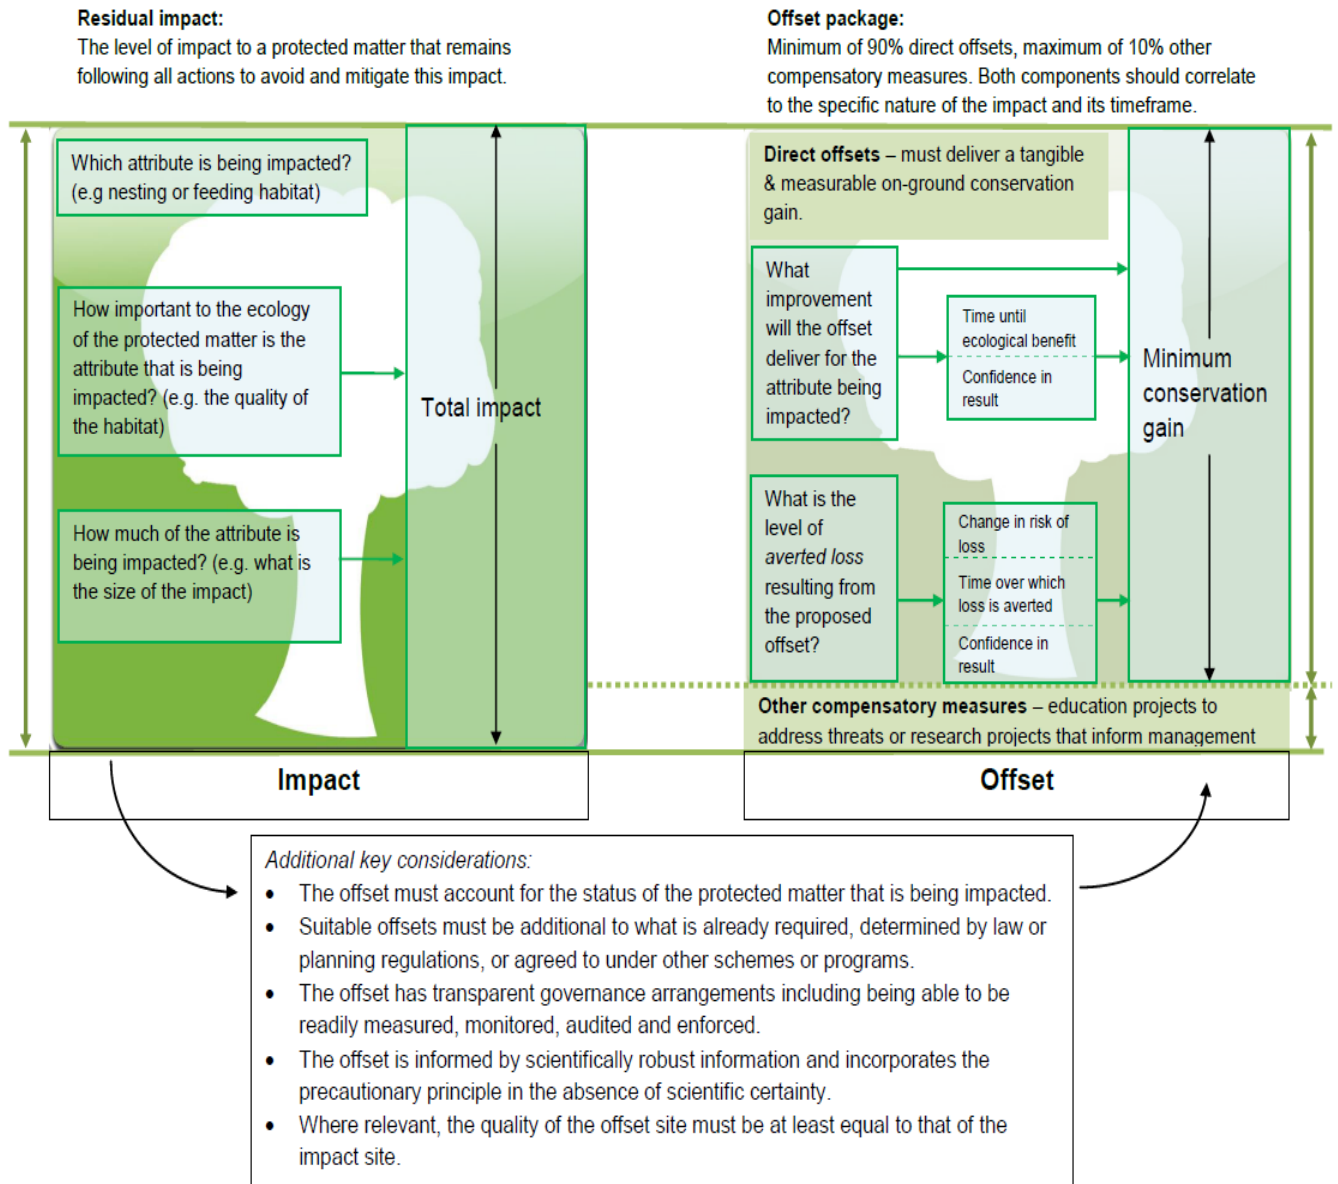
**Residual impact:**
The level of impact to a protected matter that remains following all actions to avoid and mitigate this impact.

**Offset package:**
Minimum of 90% direct offsets, maximum of 10% other compensatory measures. Both components should correlate to the specific nature of the impact and its timeframe.

Which attribute is being impacted? (e.g nesting or feeding habitat)

How important to the ecology of the protected matter is the attribute that is being impacted? (e.g. the quality of the habitat)

How much of the attribute is being impacted? (e.g. what is the size of the impact)

Total impact

**Direct offsets** – must deliver a tangible & measurable on-ground conservation gain.

What improvement will the offset deliver for the attribute being impacted?

Time until ecological benefit

Confidence in result

What is the level of *averted loss* resulting from the proposed offset?

Change in risk of loss

Time over which loss is averted

Confidence in result

Minimum conservation gain

**Other compensatory measures** – education projects to address threats or research projects that inform management

Impact

Offset

*Additional key considerations:*
- The offset must account for the status of the protected matter that is being impacted.
- Suitable offsets must be additional to what is already required, determined by law or planning regulations, or agreed to under other schemes or programs.
- The offset has transparent governance arrangements including being able to be readily measured, monitored, audited and enforced.
- The offset is informed by scientifically robust information and incorporates the precautionary principle in the absence of scientific certainty.
- Where relevant, the quality of the offset site must be at least equal to that of the impact site.